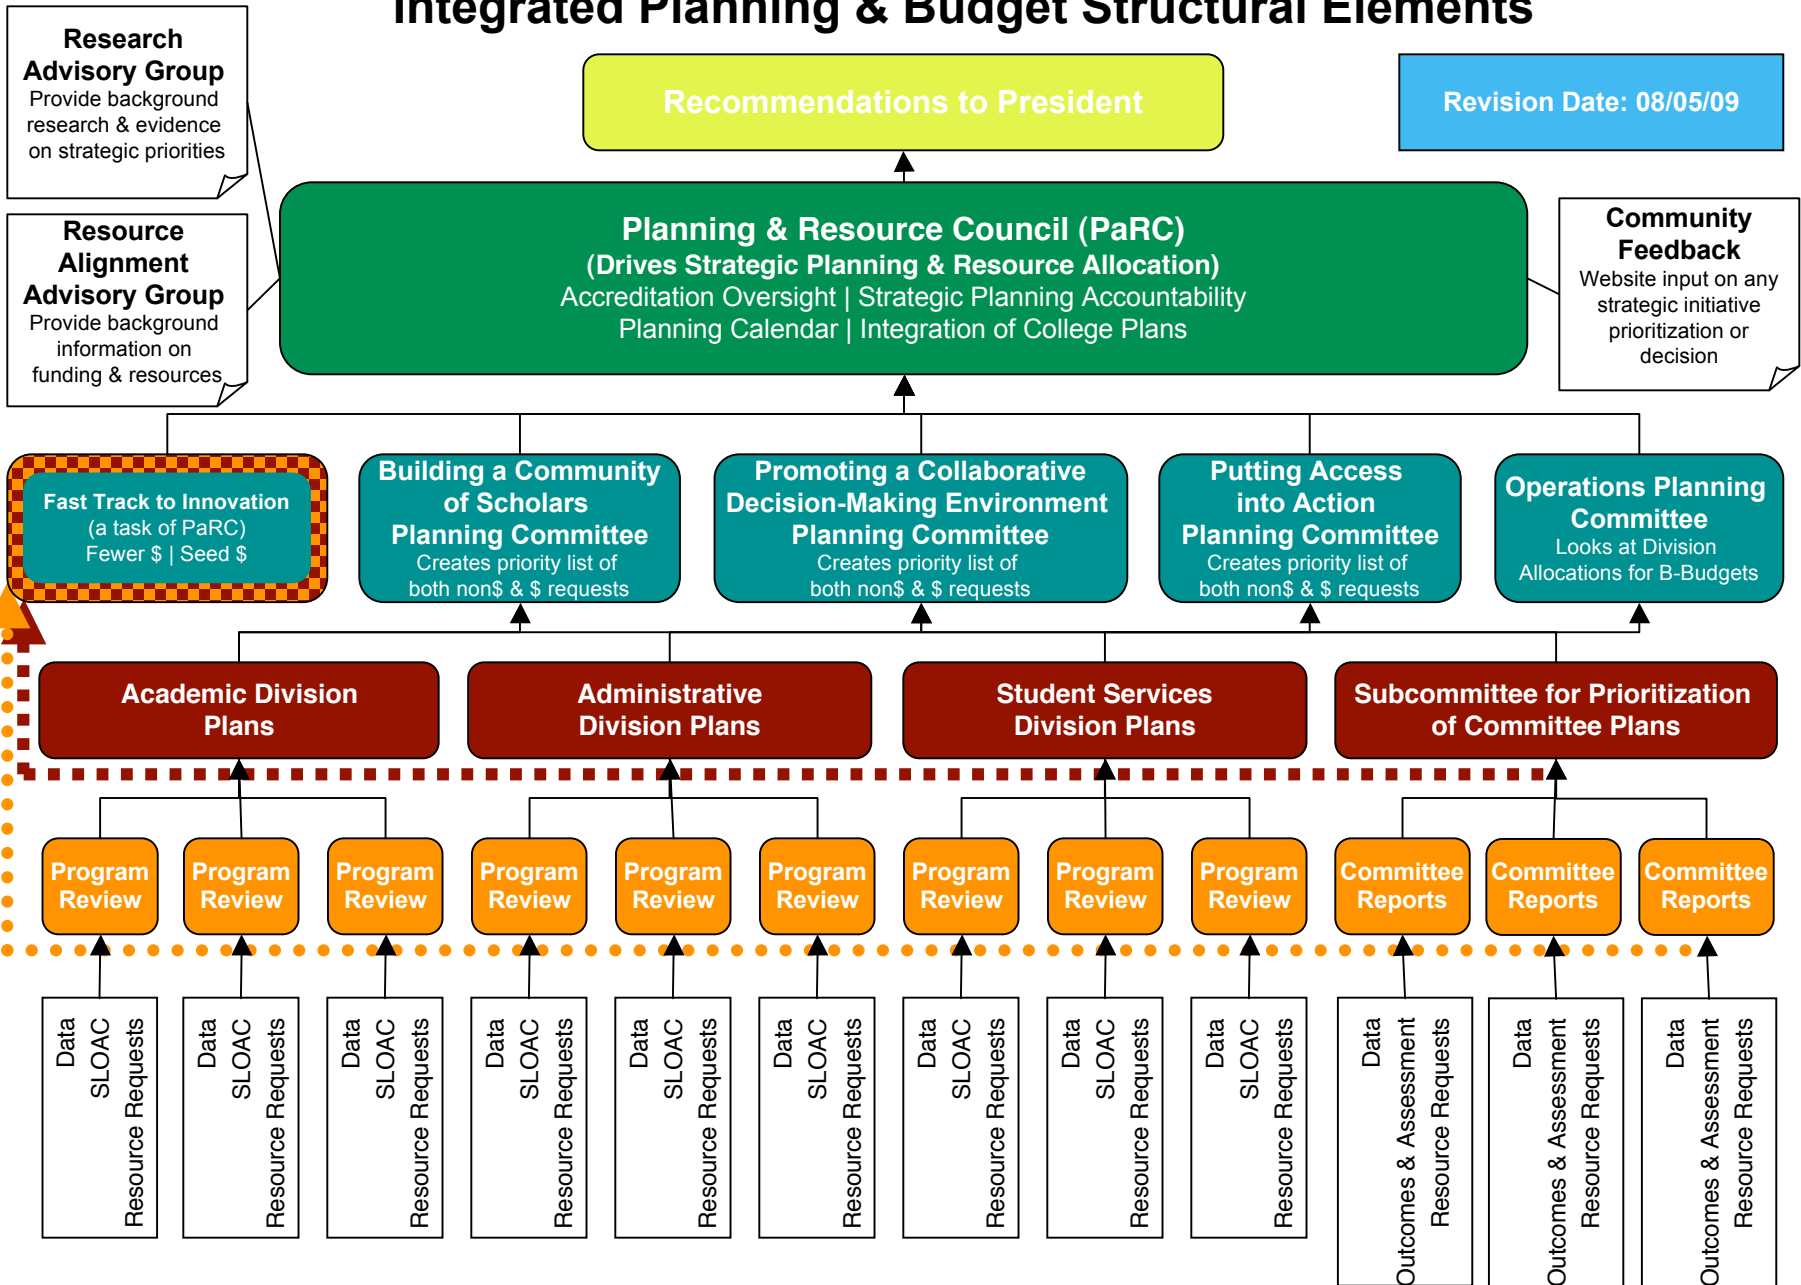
Integrated Planning & Budget Structural Elements

Research Advisory Group
Provide background research & evidence on strategic priorities

Recommendations to President

Revision Date: 08/05/09

Resource Alignment Advisory Group
Provide background information on funding & resources

Planning & Resource Council (PaRC)
(Drives Strategic Planning & Resource Allocation)
Accreditation Oversight | Strategic Planning Accountability
Planning Calendar | Integration of College Plans

Community Feedback
Website input on any strategic initiative prioritization or decision

Fast Track to Innovation
(a task of PaRC)
Fewer $ | Seed $

Building a Community of Scholars Planning Committee
Creates priority list of both non$ & $ requests

Promoting a Collaborative Decision-Making Environment Planning Committee
Creates priority list of both non$ & $ requests

Putting Access into Action Planning Committee
Creates priority list of both non$ & $ requests

Operations Planning Committee
Looks at Division Allocations for B-Budgets

Academic Division Plans

Administrative Division Plans

Student Services Division Plans

Subcommittee for Prioritization of Committee Plans

Program Review

Program Review

Program Review

Program Review

Program Review

Program Review

Program Review

Program Review

Program Review

Committee Reports

Committee Reports

Committee Reports

Data
SLOAC
Resource Requests

Data
SLOAC
Resource Requests

Data
SLOAC
Resource Requests

Data
SLOAC
Resource Requests

Data
SLOAC
Resource Requests

Data
SLOAC
Resource Requests

Data
SLOAC
Resource Requests

Data
SLOAC
Resource Requests

Data
SLOAC
Resource Requests

Data
Outcomes & Assessment
Resource Requests

Data
Outcomes & Assessment
Resource Requests

Data
Outcomes & Assessment
Resource Requests